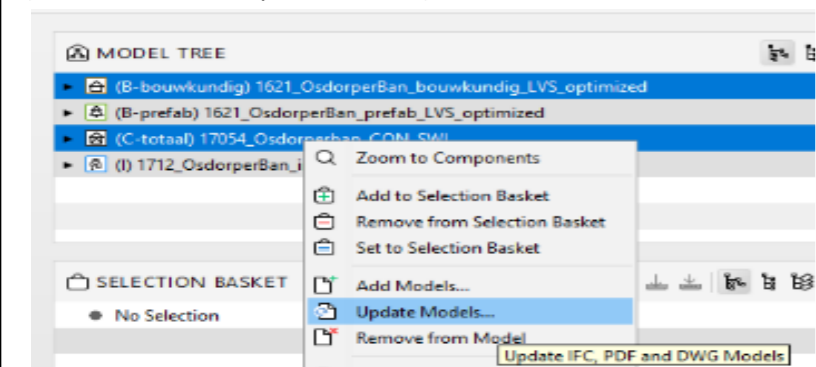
MODEL TREE

(B-bouwkundig) 1621_OsdorperBan_bouwkundig_LVS_optimized

(B-prefab) 1621_OsdorperBan_prefab_LVS_optimized

(C-totaal) 17054_Osdorperban_CON_SWI

(I) 1712_OsdorperBan_i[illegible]

Zoom to Components

Add to Selection Basket

Remove from Selection Basket

Set to Selection Basket

SELECTION BASKET

No Selection

Add Models...

Update Models...

Remove from Model

Update IFC, PDF and DWG Models